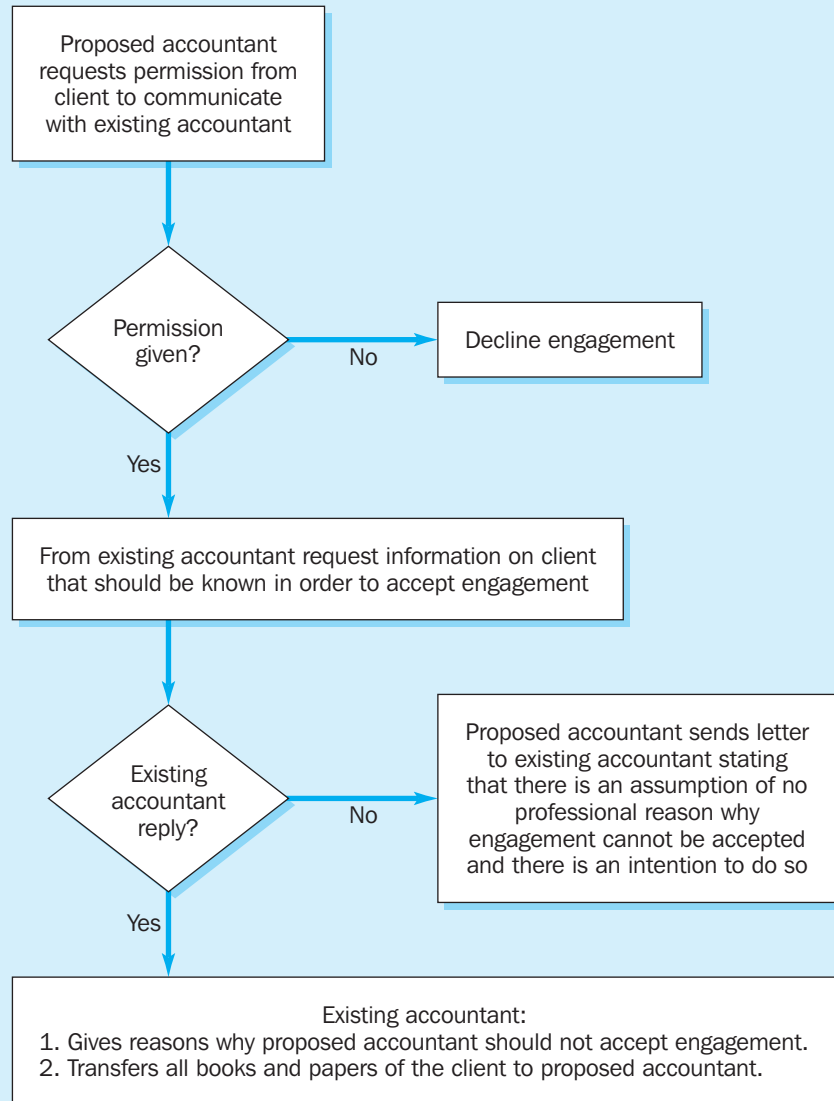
Proposed accountant requests permission from client to communicate with existing accountant

Permission given?

No

Decline engagement

Yes

From existing accountant request information on client that should be known in order to accept engagement

Existing accountant reply?

No

Proposed accountant sends letter to existing accountant stating that there is an assumption of no professional reason why engagement cannot be accepted and there is an intention to do so

Yes

Existing accountant:
1. Gives reasons why proposed accountant should not accept engagement.
2. Transfers all books and papers of the client to proposed accountant.